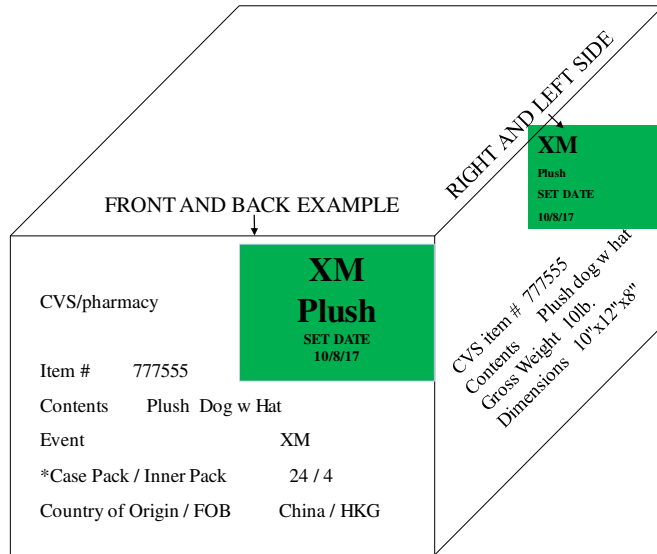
FRONT AND BACK EXAMPLE

RIGHT AND LEFT SIDE

XM
Plush
SET DATE
10/8/17

XM
Plush
SET DATE
10/8/17

CVS/pharmacy

Item # 777555

Contents Plush Dog w Hat

Event XM

*Case Pack / Inner Pack 24 / 4

Country of Origin / FOB China / HKG

CVS item # 777555
Contents Plush dog w hat
Gross Weight 10lb.
Dimensions 10"x12"x8"